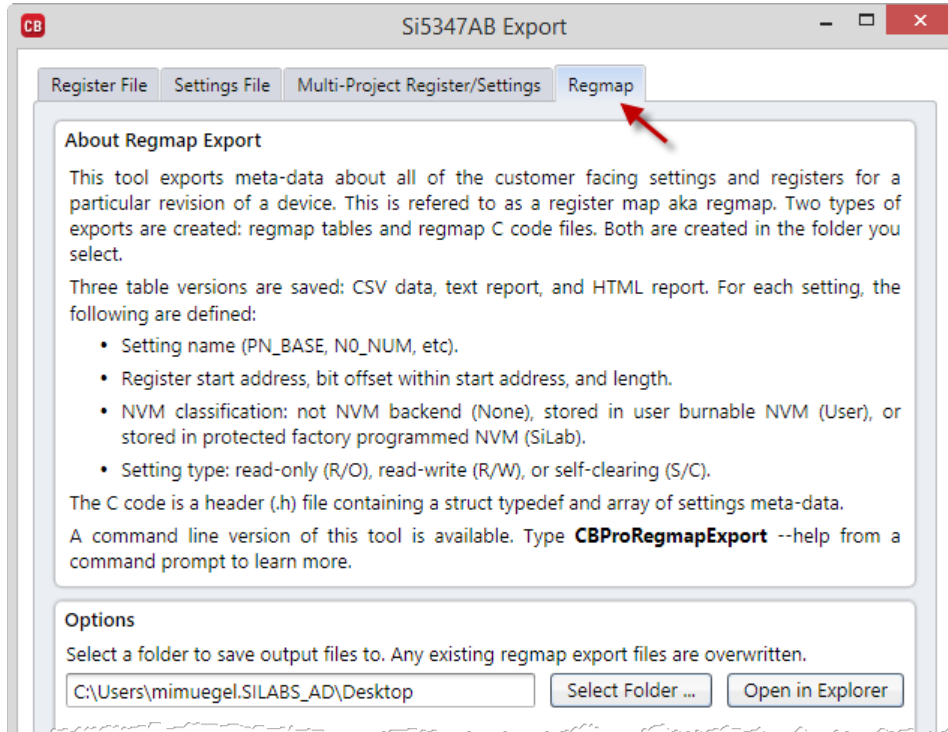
CB Si5347AB Export

Register File | Settings File | Multi-Project Register/Settings | Regmap

About Regmap Export

This tool exports meta-data about all of the customer facing settings and registers for a particular revision of a device. This is refered to as a register map aka regmap. Two types of exports are created: regmap tables and regmap C code files. Both are created in the folder you select.

Three table versions are saved: CSV data, text report, and HTML report. For each setting, the following are defined:

- Setting name (PN_BASE, N0_NUM, etc).
- Register start address, bit offset within start address, and length.
- NVM classification: not NVM backend (None), stored in user burnable NVM (User), or stored in protected factory programmed NVM (SiLab).
- Setting type: read-only (R/O), read-write (R/W), or self-clearing (S/C).

The C code is a header (.h) file containing a struct typedef and array of settings meta-data.

A command line version of this tool is available. Type **CBProRegmapExport** --help from a command prompt to learn more.

Options

Select a folder to save output files to. Any existing regmap export files are overwritten.

C:\Users\mimuegel.SILABS_AD\Desktop

Select Folder ...

Open in Explorer